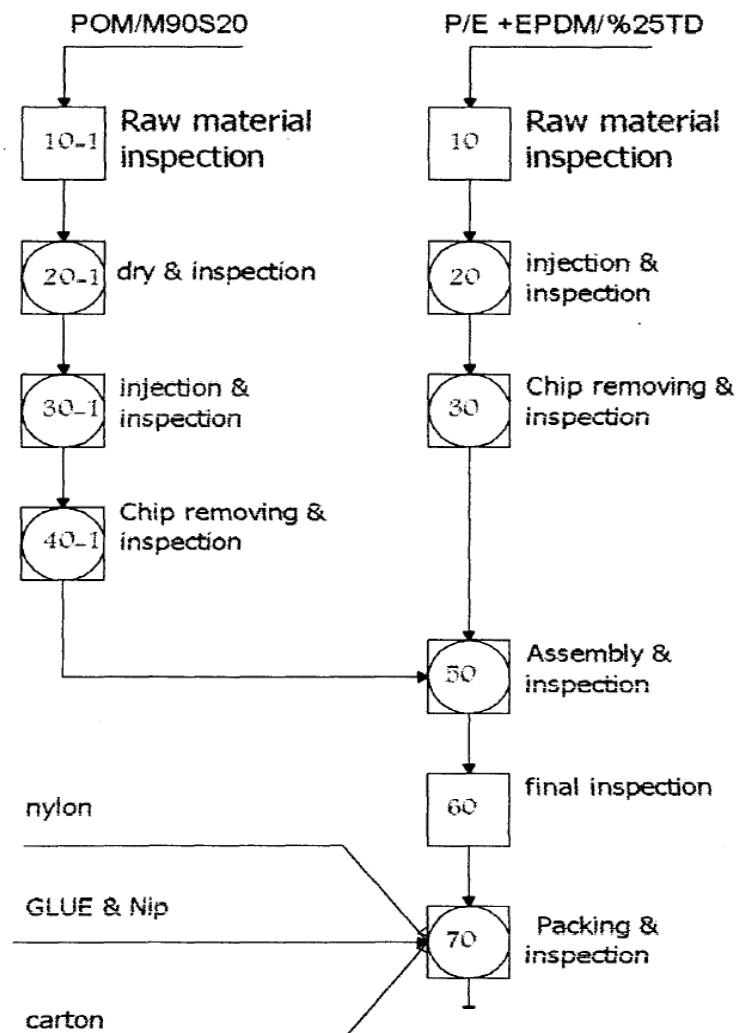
POM/M90S20

P/E +EPDM/%25TD

10-1 Raw material inspection

10 Raw material inspection

20-1 dry & inspection

20 injection & inspection

30-1 injection & inspection

30 Chip removing & inspection

40-1 Chip removing & inspection

50 Assembly & inspection

60 final inspection

nylon

GLUE & Nip

70 Packing & inspection

carton